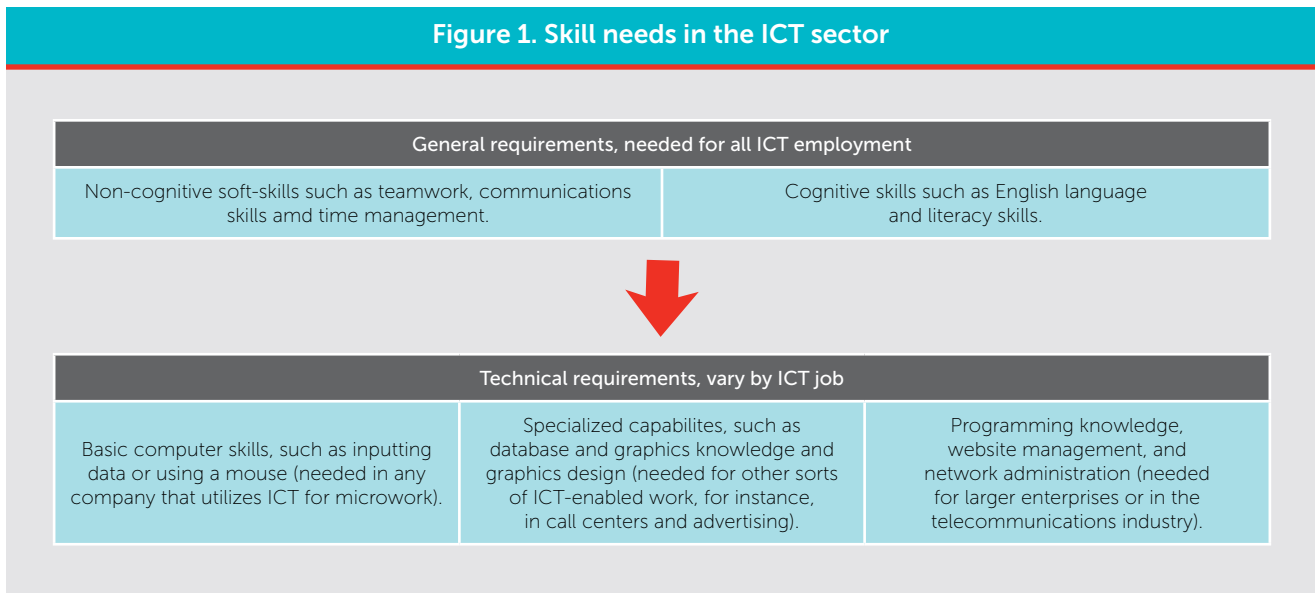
Figure 1. Skill needs in the ICT sector

| General requirements, needed for all ICT employment | |
|---|---|
| Non-cognitive soft-skills such as teamwork, communications skills amd time management. | Cognitive skills such as English language and literacy skills. |

| Technical requirements, vary by ICT job | | |
|---|---|---|
| Basic computer skills, such as inputting data or using a mouse (needed in any company that utilizes ICT for microwork). | Specialized capabilites, such as database and graphics knowledge and graphics design (needed for other sorts of ICT-enabled work, for instance, in call centers and advertising). | Programming knowledge, website management, and network administration (needed for larger enterprises or in the telecommunications industry). |